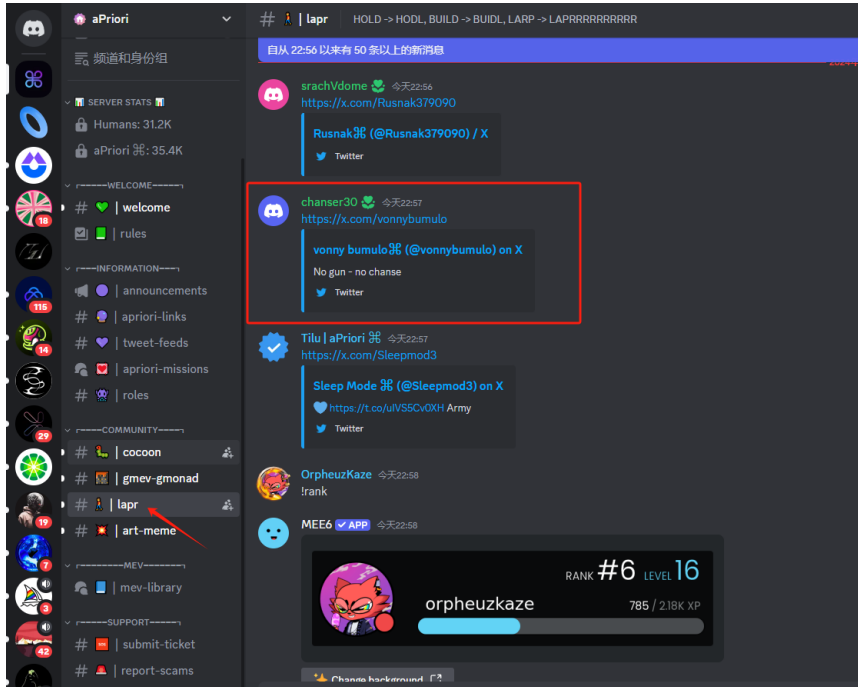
aPriori

频道和身份组

SERVER STATS
Humans: 31.2K
aPriori ⌘: 35.4K

┌-----WELCOME-----┐
# | welcome
| rules

┌---INFORMATION---┐
| announcements
# | apriori-links
| tweet-feeds
| apriori-missions
# | roles

┌----COMMUNITY----┐
# | cocoon
# | gmev-gmonad
# | lapr
# | art-meme

┌--------MEV--------┐
| mev-library

┌---SUPPORT---┐
# | submit-ticket
# | report-scams

18
115
14
29
19
7
3
42

# | lapr HOLD -> HODL, BUILD -> BUIDL, LARP -> LAPRRRRRRRRRR

自从 22:56 以来有 50 条以上的新消息

srachVdome 今天22:56
https://x.com/Rusnak379090
Rusnak⌘ (@Rusnak379090) / X
Twitter

chanser30 今天22:57
https://x.com/vonnybumulo
vonny bumulo⌘ (@vonnybumulo) on X
No gun - no chanse
Twitter

Tilu | aPriori ⌘ 今天22:57
https://x.com/Sleepmod3
Sleep Mode ⌘ (@Sleepmod3) on X
https://t.co/ulVS5Cv0XH Army
Twitter

OrpheuzKaze 今天22:58
!rank

MEE6 APP 今天22:58
RANK #6 LEVEL 16
orpheuzkaze
785 / 2.18K XP

Change background